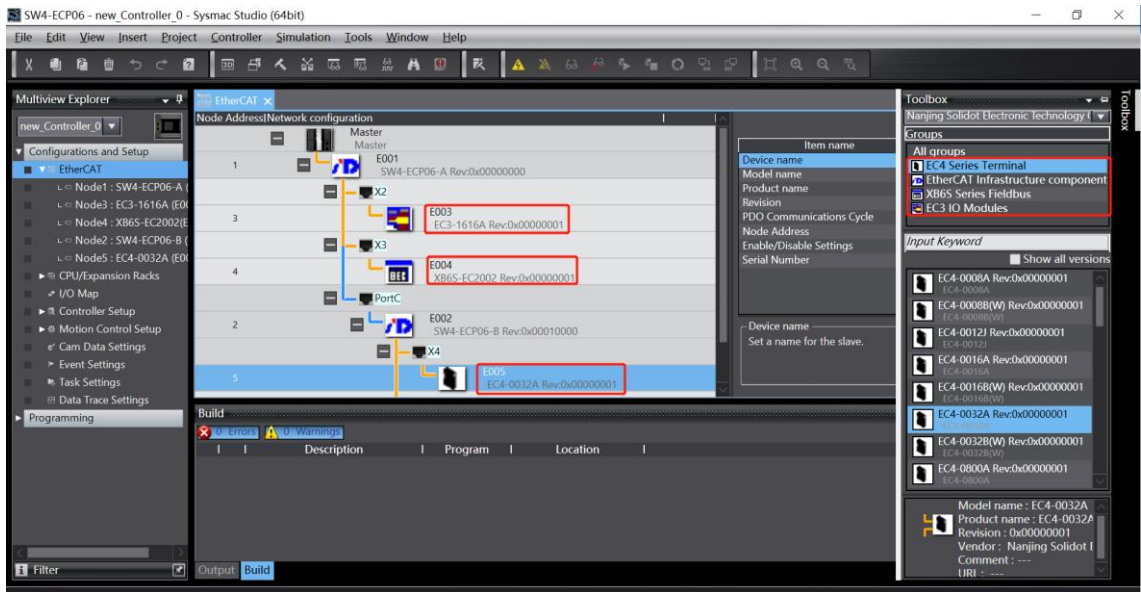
SW4-ECP06 - new_Controller_0 - Sysmac Studio (64bit)

File Edit View Insert Project Controller Simulation Tools Window Help

Multiview Explorer

new_Controller_0

Configurations and Setup

EtherCAT

Node1 : SW4-ECP06-A (

Node3 : EC3-1616A (E0

Node4 : XB6S-EC2002(E

Node2 : SW4-ECP06-B (

Node5 : EC4-0032A (E0

CPU/Expansion Racks

I/O Map

Controller Setup

Motion Control Setup

Cam Data Settings

Event Settings

Task Settings

Data Trace Settings

Programming

Filter

EtherCAT

Node Address | Network configuration

Master
Master

1 E001
SW4-ECP06-A Rev:0x00000000

X2

3 E003
EC3-1616A Rev:0x00000001

X3

4 E004
XB6S-EC2002 Rev:0x00000001

PortC

2 E002
SW4-ECP06-B Rev:0x00010000

X4

5 E005
EC4-0032A Rev:0x00000001

| Item name |
|---|
| Device name |
| Model name |
| Product name |
| Revision |
| PDO Communications Cycle |
| Node Address |
| Enable/Disable Settings |
| Serial Number |

Device name
Set a name for the slave.

Build

0 Errors 0 Warnings

Description Program Location

Output Build

Toolbox

Nanjing Solidot Electronic Technology (

Groups

All groups

EC4 Series Terminal

EtherCAT Infrastructure component

XB6S Series Fieldbus

EC3 IO Modules

Input Keyword

Show all versions

EC4-0008A Rev:0x00000001
EC4-0008A

EC4-0008B(W) Rev:0x00000001
EC4-0008B(W)

EC4-0012J Rev:0x00000001
EC4-0012J

EC4-0016A Rev:0x00000001
EC4-0016A

EC4-0016B(W) Rev:0x00000001
EC4-0016B(W)

EC4-0032A Rev:0x00000001
EC4-0032A

EC4-0032B(W) Rev:0x00000001
EC4-0032B(W)

EC4-0800A Rev:0x00000001
EC4-0800A

Model name : EC4-0032A
Product name : EC4-0032A
Revision : 0x00000001
Vendor : Nanjing Solidot I
Comment : ---
URL : ---

Toolbox